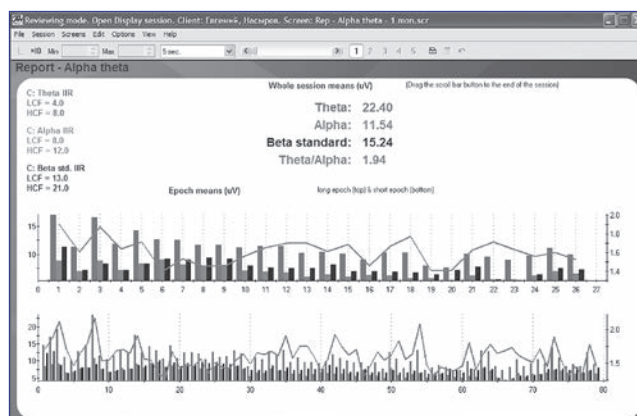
Reviewing mode. Open Display session. Client: Евгений, Насыров. Screen: Rep - Alpha theta - 1.mon.scr

File Session Screens Edit Options View Help

Min Max 5 sec. 1 2 3 4 5

Report - Alpha theta

C: Theta IIR
LCF = 4.0
HCF = 8.0

C: Alpha IIR
LCF = 8.0
HCF = 12.0

C: Beta std. IIR
LCF = 13.0
HCF = 21.0

Whole session means (uV)

(Drag the scroll bar button to the end of the session)

Theta: 22.40
Alpha: 11.54
Beta standard: 15.24
Theta/Alpha: 1.94

Epoch means (uV)

long epoch (top) & short epoch (bottom)

15
10
2.0
1.8
1.6
1.4
0 1 2 3 4 5 6 7 8 9 10 11 12 13 14 15 16 17 18 19 20 21 22 23 24 25 26 27

20
15
10
5
2.0
1.5
0 10 20 30 40 50 60 70 80